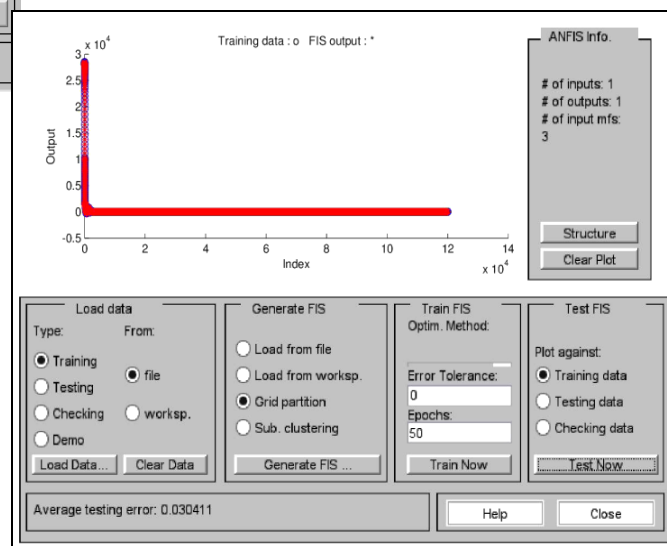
Training data : o FIS output : *

$x 10^4$

3

2.5

2

1.5

1

0.5

0

-0.5

Output

0 2 4 6 8 10 12 14

Index

$x 10^4$

ANFIS Info.

# of inputs: 1
# of outputs: 1
# of input mfs:
3

Structure

Clear Plot

Load data

Type:

From:

Training

Testing

Checking

Demo

file

worksp.

Load Data...

Clear Data

Generate FIS

Load from file

Load from worksp.

Grid partition

Sub. clustering

Generate FIS ...

Train FIS

Optim. Method:

Error Tolerance:

0

Epochs:

50

Train Now

Test FIS

Plot against:

Training data

Testing data

Checking data

Test Now

Average testing error: 0.030411

Help

Close